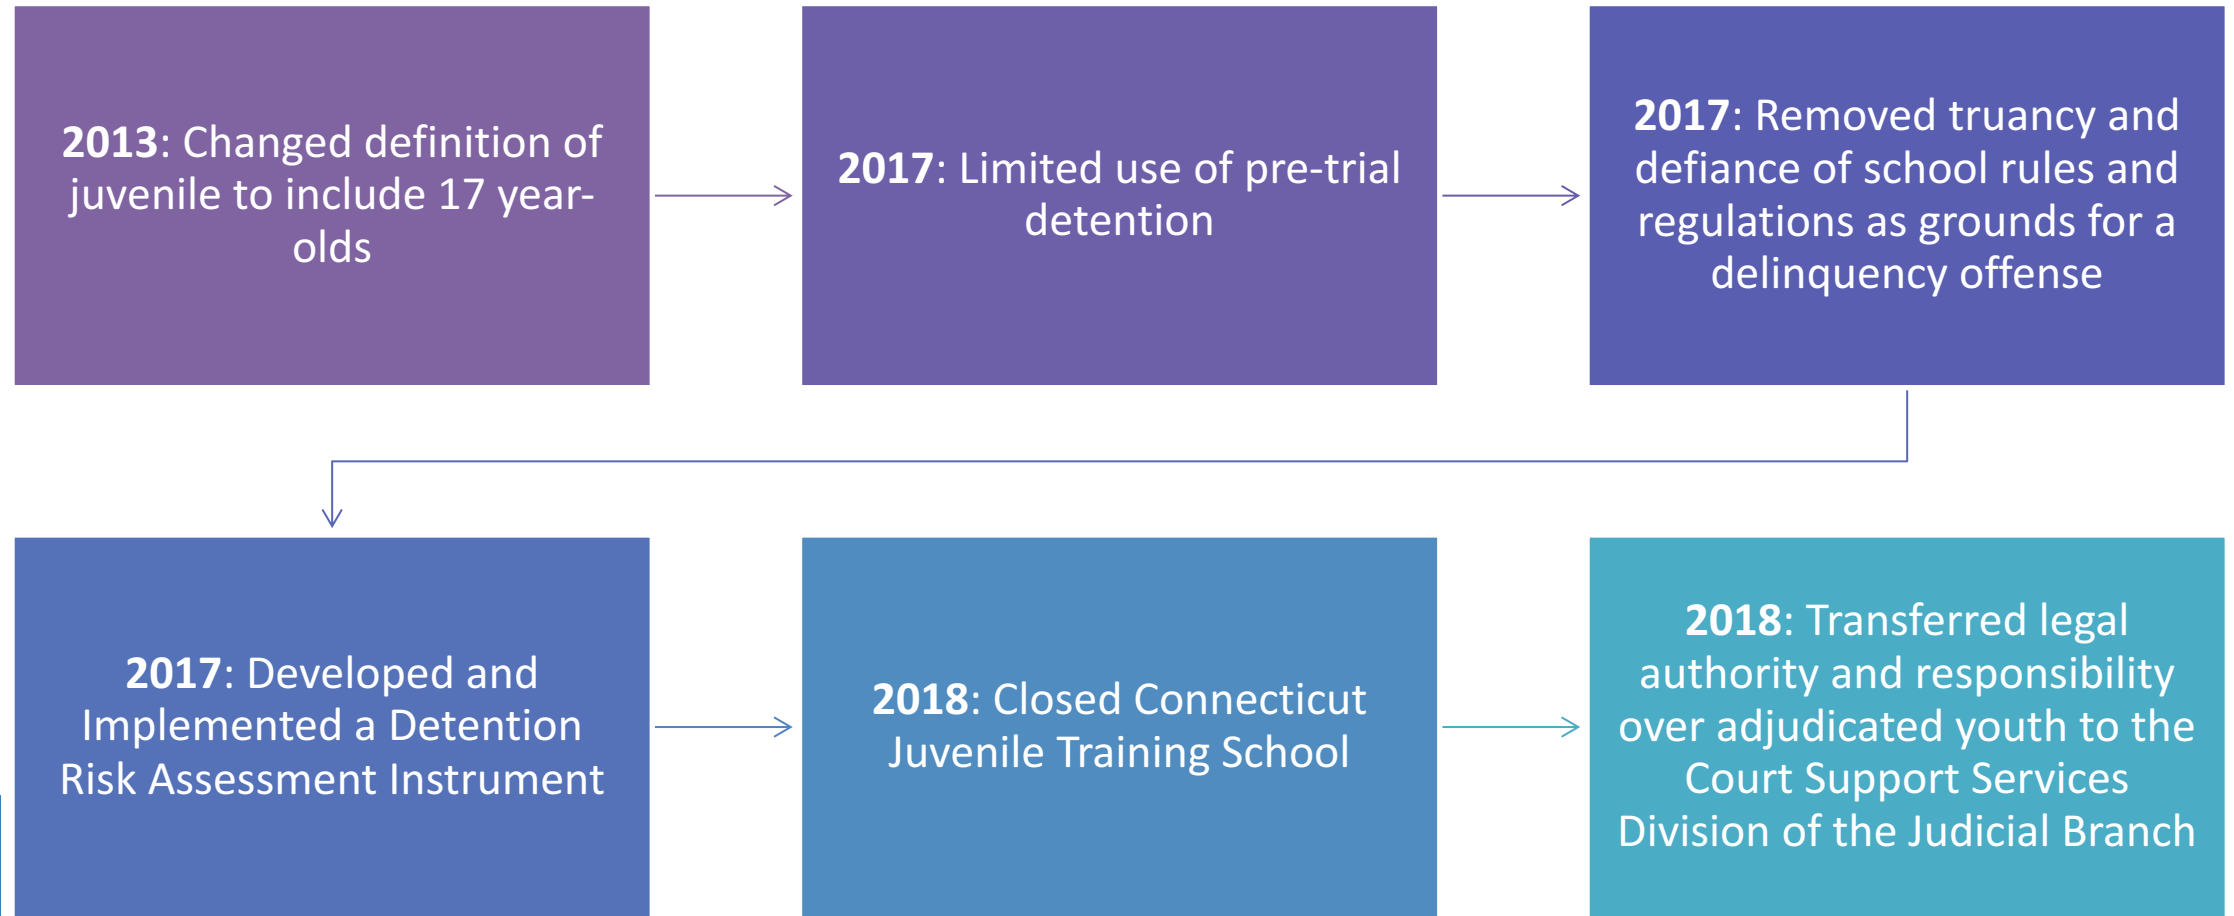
**2013**: Changed definition of juvenile to include 17 year-olds

**2017**: Limited use of pre-trial detention

**2017**: Removed truancy and defiance of school rules and regulations as grounds for a delinquency offense

**2017**: Developed and Implemented a Detention Risk Assessment Instrument

**2018**: Closed Connecticut Juvenile Training School

**2018**: Transferred legal authority and responsibility over adjudicated youth to the Court Support Services Division of the Judicial Branch